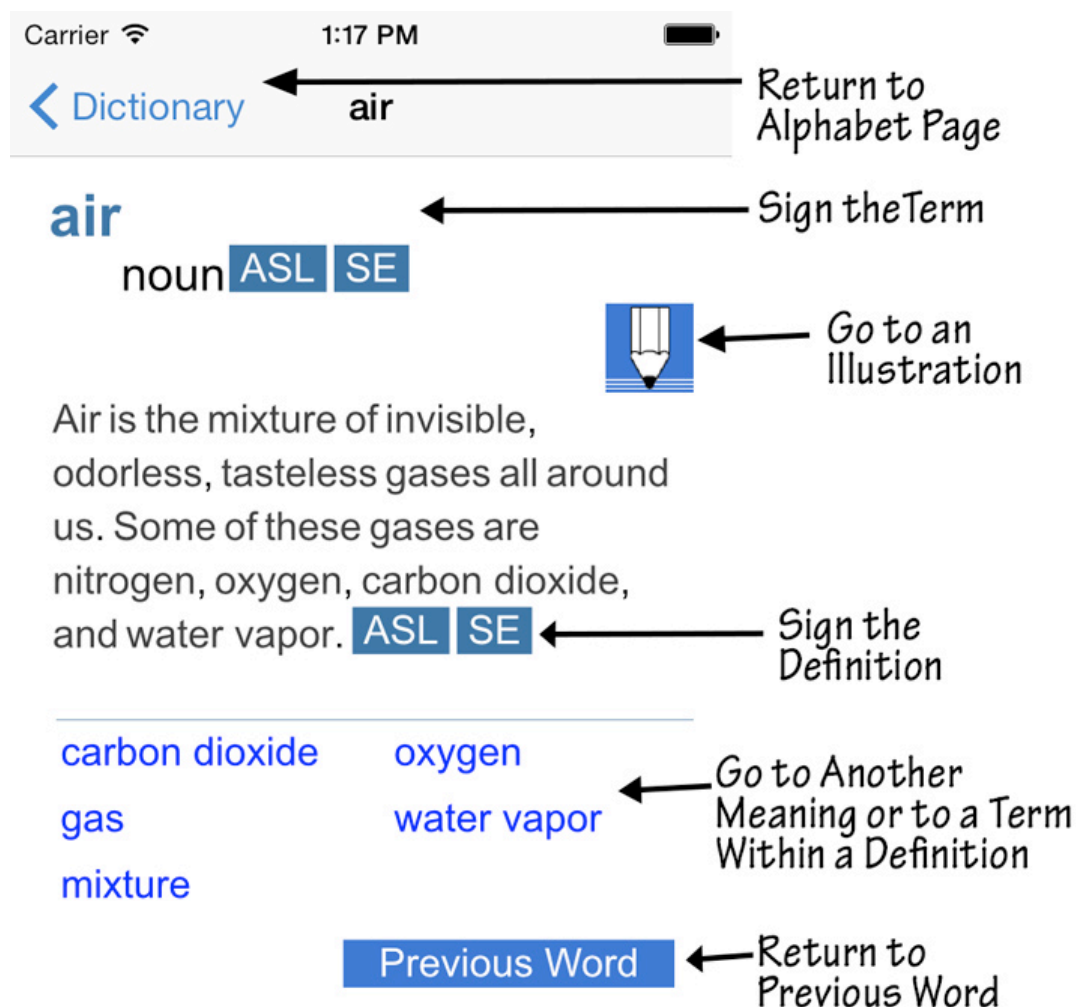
Carrier 1:17 PM

Dictionary air

Return to Alphabet Page

air

Sign theTerm

noun ASL SE

Go to an Illustration

Air is the mixture of invisible, odorless, tasteless gases all around us. Some of these gases are nitrogen, oxygen, carbon dioxide, and water vapor. ASL SE

Sign the Definition

carbon dioxide
oxygen
gas
water vapor
mixture

Go to Another Meaning or to a Term Within a Definition

Previous Word

Return to Previous Word